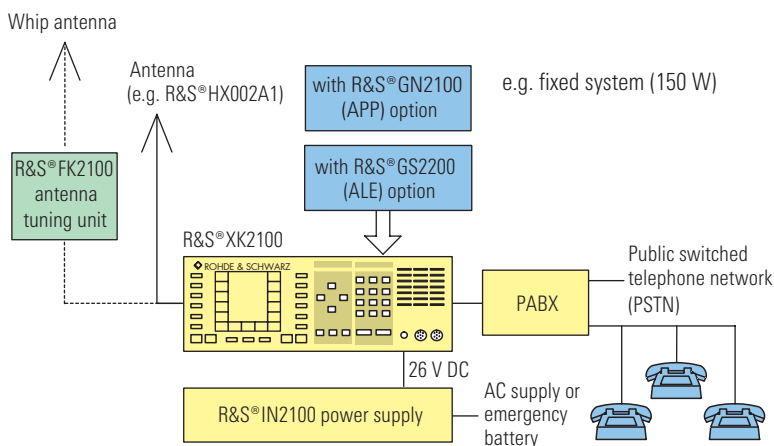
Whip antenna

Antenna (e.g. R&S®HX002A1)

with R&S®GN2100 (APP) option

e.g. fixed system (150 W)

R&S®FK2100 antenna tuning unit

with R&S®GS2200 (ALE) option

R&S®XK2100

ROHDE & SCHWARZ

Public switched telephone network (PSTN)

PABX

26 V DC

R&S®IN2100 power supply

AC supply or emergency battery